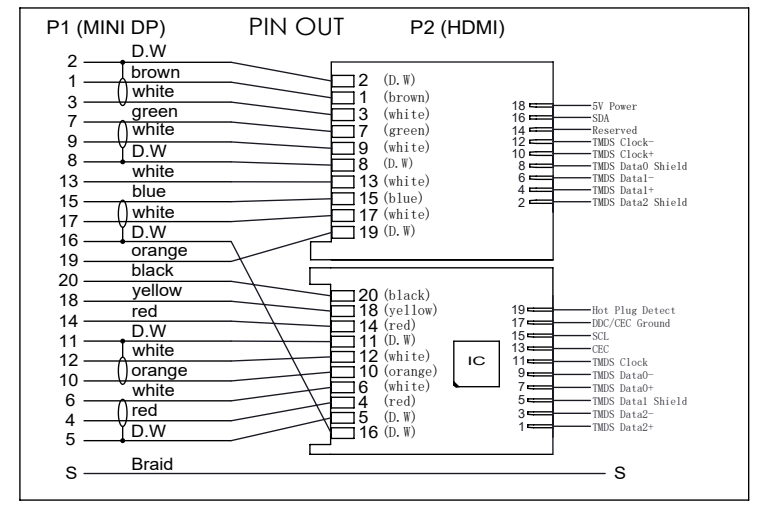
P1 (MINI DP)

PIN OUT

P2 (HDMI)

2 D.W
1 brown
3 white
7 green
9 white
8 D.W
13 white
15 blue
17 white
16 D.W
19 orange
20 black
18 yellow
14 red
11 D.W
12 white
10 orange
6 white
4 red
5 D.W

2 (D.W)
1 (brown)
3 (white)
7 (green)
9 (white)
8 (D.W)
13 (white)
15 (blue)
17 (white)
19 (D.W)

18 5V Power
16 SDA
14 Reserved
12 TMDS Clock-
10 TMDS Clock+
8 TMDS Data0 Shield
6 TMDS Data1-
4 TMDS Data1+
2 TMDS Data2 Shield

20 (black)
18 (yellow)
14 (red)
11 (D.W)
12 (white)
10 (orange)
6 (white)
4 (red)
5 (D.W)
16 (D.W)

IC

19 Hot Plug Detect
17 DDC/CEC Ground
15 SCL
13 CEC
11 TMDS Clock
9 TMDS Data0-
7 TMDS Data0+
5 TMDS Data1 Shield
3 TMDS Data2-
1 TMDS Data2+

S Braid S